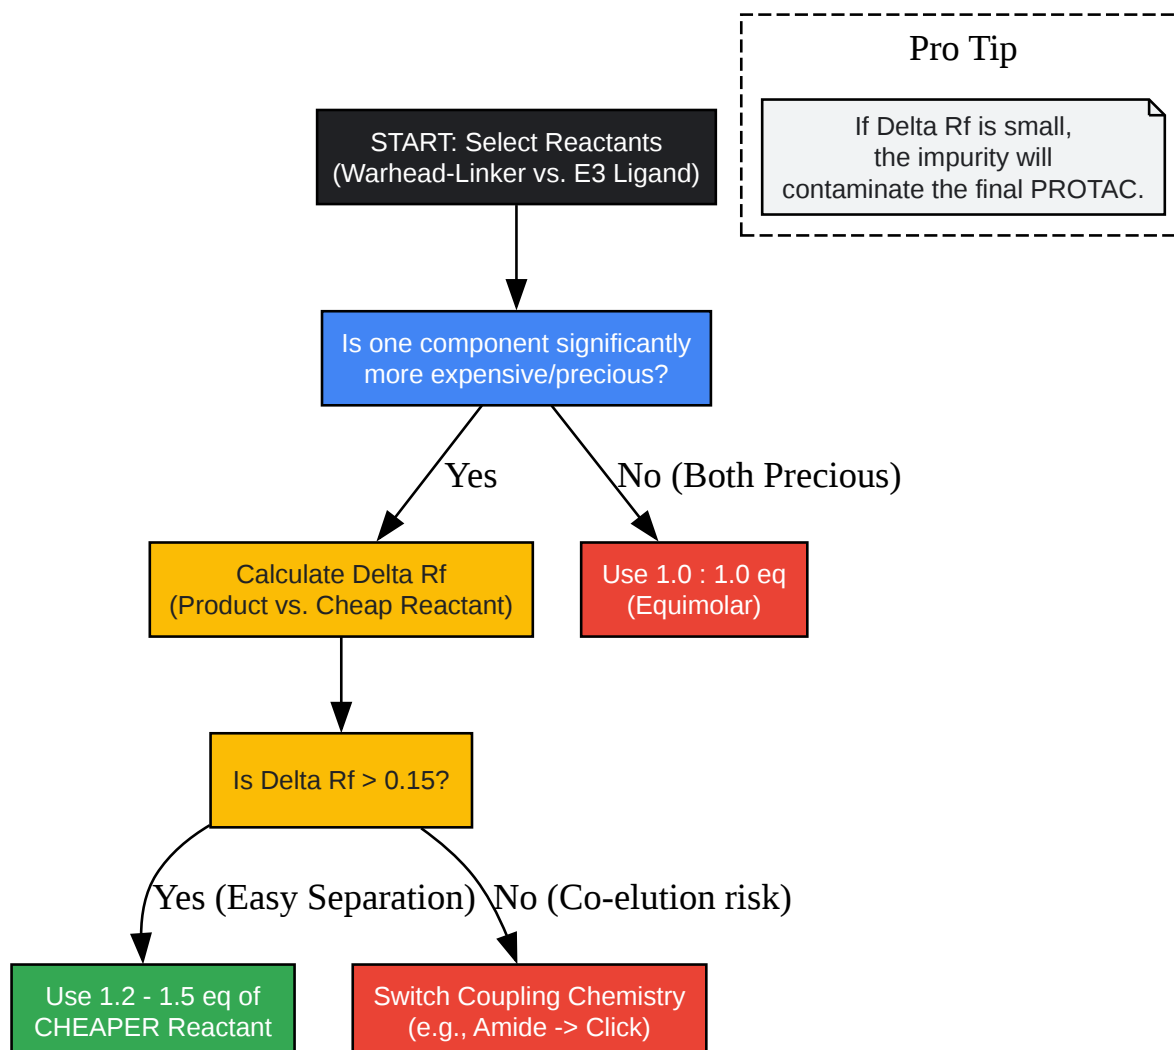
Pro Tip

If Delta Rf is small, the impurity will contaminate the final PROTAC.

START: Select Reactants (Warhead-Linker vs. E3 Ligand)

Is one component significantly more expensive/precious?

Yes

No (Both Precious)

Calculate Delta Rf (Product vs. Cheap Reactant)

Use 1.0 : 1.0 eq (Equimolar)

Is Delta Rf > 0.15?

Yes (Easy Separation)

No (Co-elution risk)

Use 1.2 - 1.5 eq of CHEAPER Reactant

Switch Coupling Chemistry (e.g., Amide -> Click)